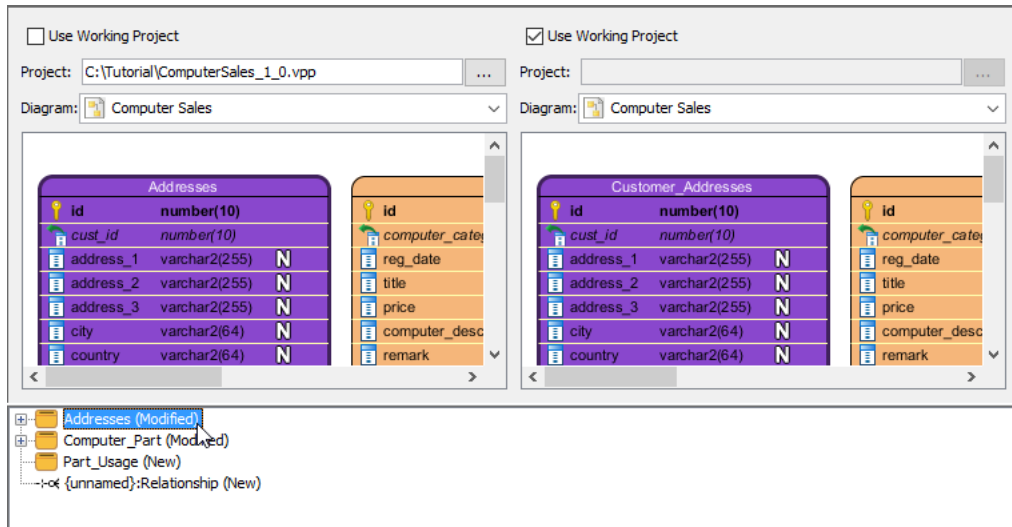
Use Working Project

Project: C:\Tutorial\ComputerSales_1_0.vpp ...

Diagram: Computer Sales

| Addresses | | |
|---|---|---|
| id | number(10) | |
| cust_id | number(10) | |
| address_1 | varchar2(255) | N |
| address_2 | varchar2(255) | N |
| address_3 | varchar2(255) | N |
| city | varchar2(64) | N |
| country | varchar2(64) | N |

id
computer_categ
reg_date
title
price
computer_desc
remark

Use Working Project

Project: ...

Diagram: Computer Sales

| Customer_Addresses | | |
|---|---|---|
| id | number(10) | |
| cust_id | number(10) | |
| address_1 | varchar2(255) | N |
| address_2 | varchar2(255) | N |
| address_3 | varchar2(255) | N |
| city | varchar2(64) | N |
| country | varchar2(64) | N |

id
computer_categ
reg_date
title
price
computer_desc
remark

Addresses (Modified)
Computer_Part (Modified)
Part_Usage (New)
{unnamed}:Relationship (New)